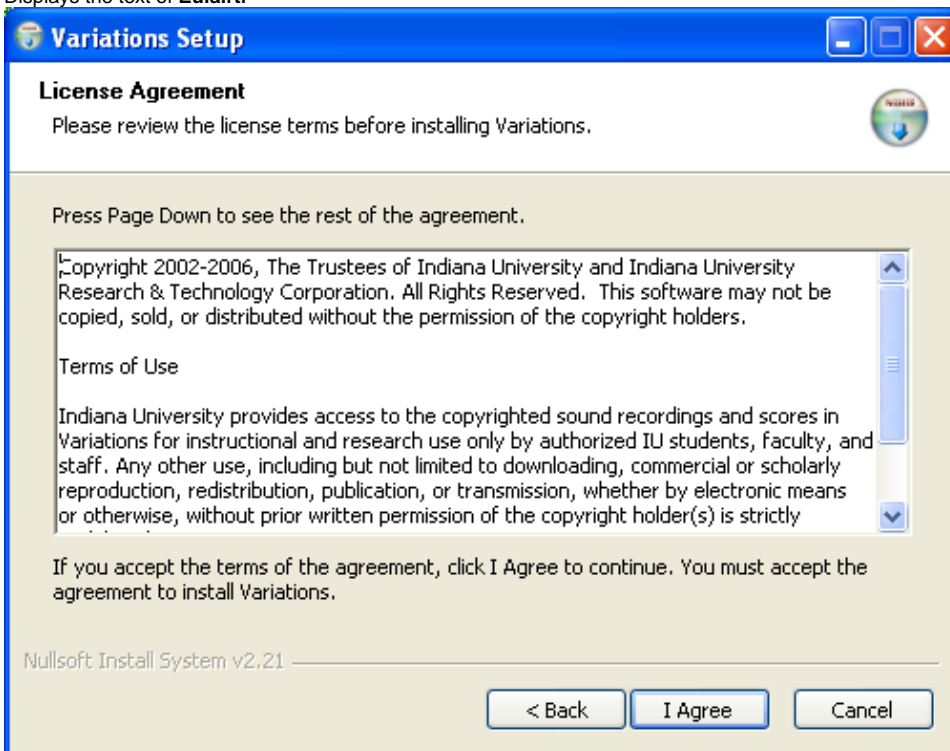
Displays the text of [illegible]

Variations Setup

License Agreement

Please review the license terms before installing Variations.

Press Page Down to see the rest of the agreement.

Copyright 2002-2006, The Trustees of Indiana University and Indiana University Research & Technology Corporation. All Rights Reserved. This software may not be copied, sold, or distributed without the permission of the copyright holders.

Terms of Use

Indiana University provides access to the copyrighted sound recordings and scores in Variations for instructional and research use only by authorized IU students, faculty, and staff. Any other use, including but not limited to downloading, commercial or scholarly reproduction, redistribution, publication, or transmission, whether by electronic means or otherwise, without prior written permission of the copyright holder(s) is strictly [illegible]

If you accept the terms of the agreement, click I Agree to continue. You must accept the agreement to install Variations.

Nullsoft Install System v2.21

< Back

I Agree

Cancel